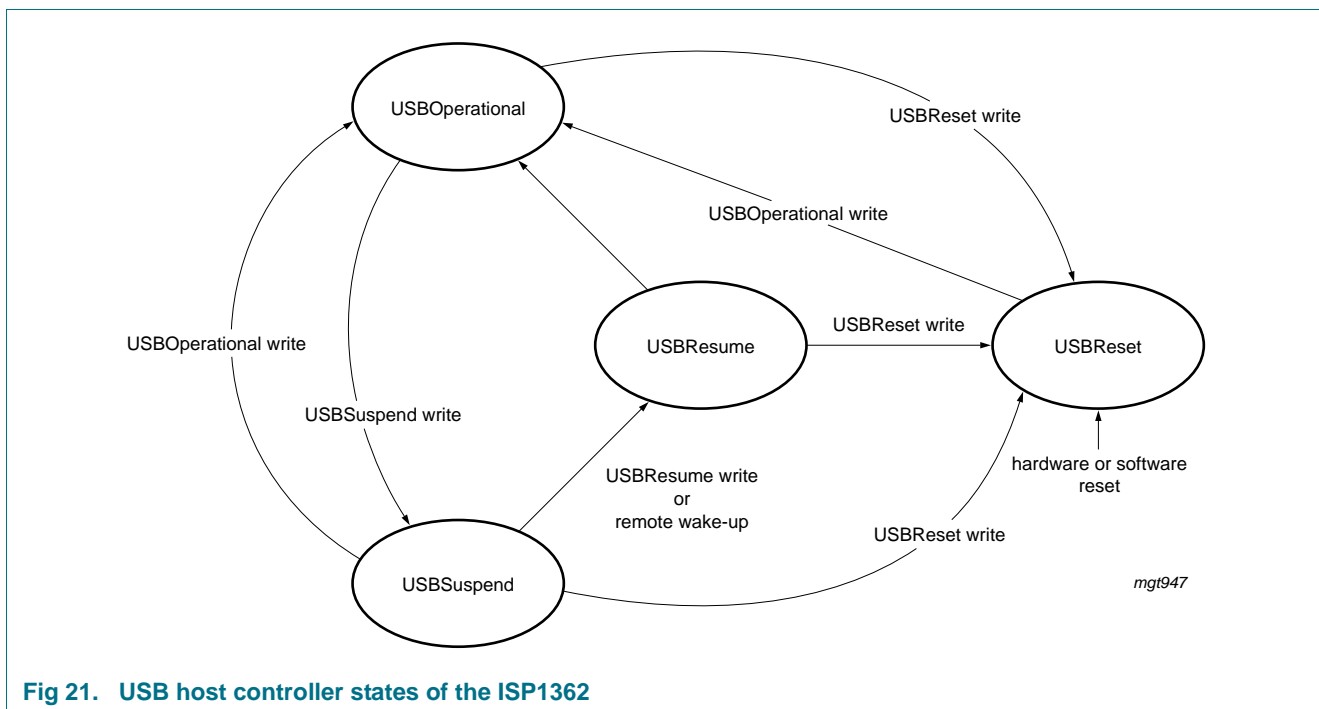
USBOperational

USBReset write

USBOperational write

USBOperational write

USBResume

USBReset write

USBReset

USBSuspend write

USBResume write
or
remote wake-up

hardware or software
reset

USBReset write

USBSuspend

mgt947

Fig 21. USB host controller states of the ISP1362